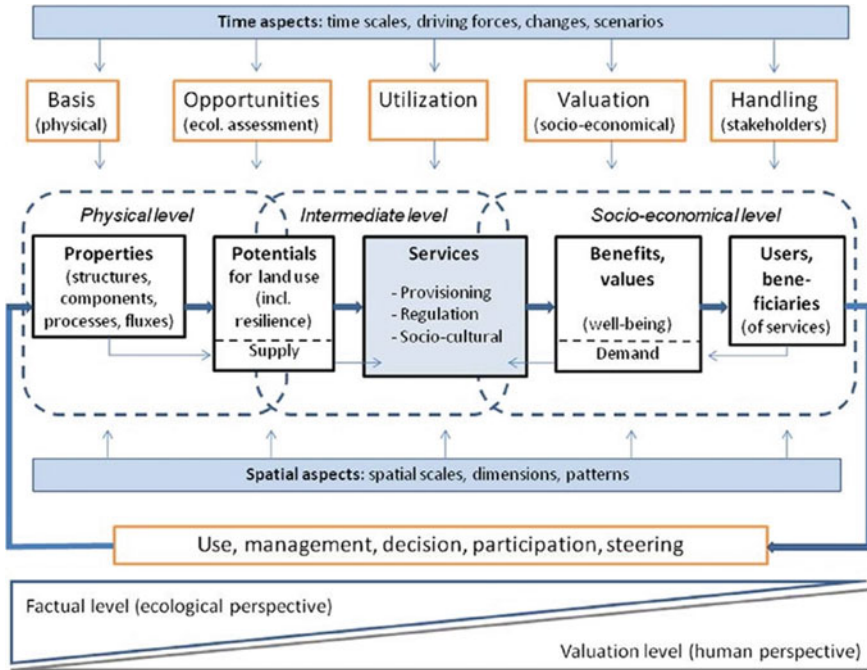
**Time aspects:** time scales, driving forces, changes, scenarios

Basis (physical)

Opportunities (ecol. assessment)

Utilization

Valuation (socio-economical)

Handling (stakeholders)

*Physical level*

*Intermediate level*

*Socio-economical level*

**Properties** (structures, components, processes, fluxes)

**Potentials** for land use (incl. resilience)

Supply

**Services**

- Provisioning
- Regulation
- Socio-cultural

**Benefits, values**

(well-being)

Demand

**Users, beneficiaries** (of services)

**Spatial aspects:** spatial scales, dimensions, patterns

Use, management, decision, participation, steering

Factual level (ecological perspective)

Valuation level (human perspective)